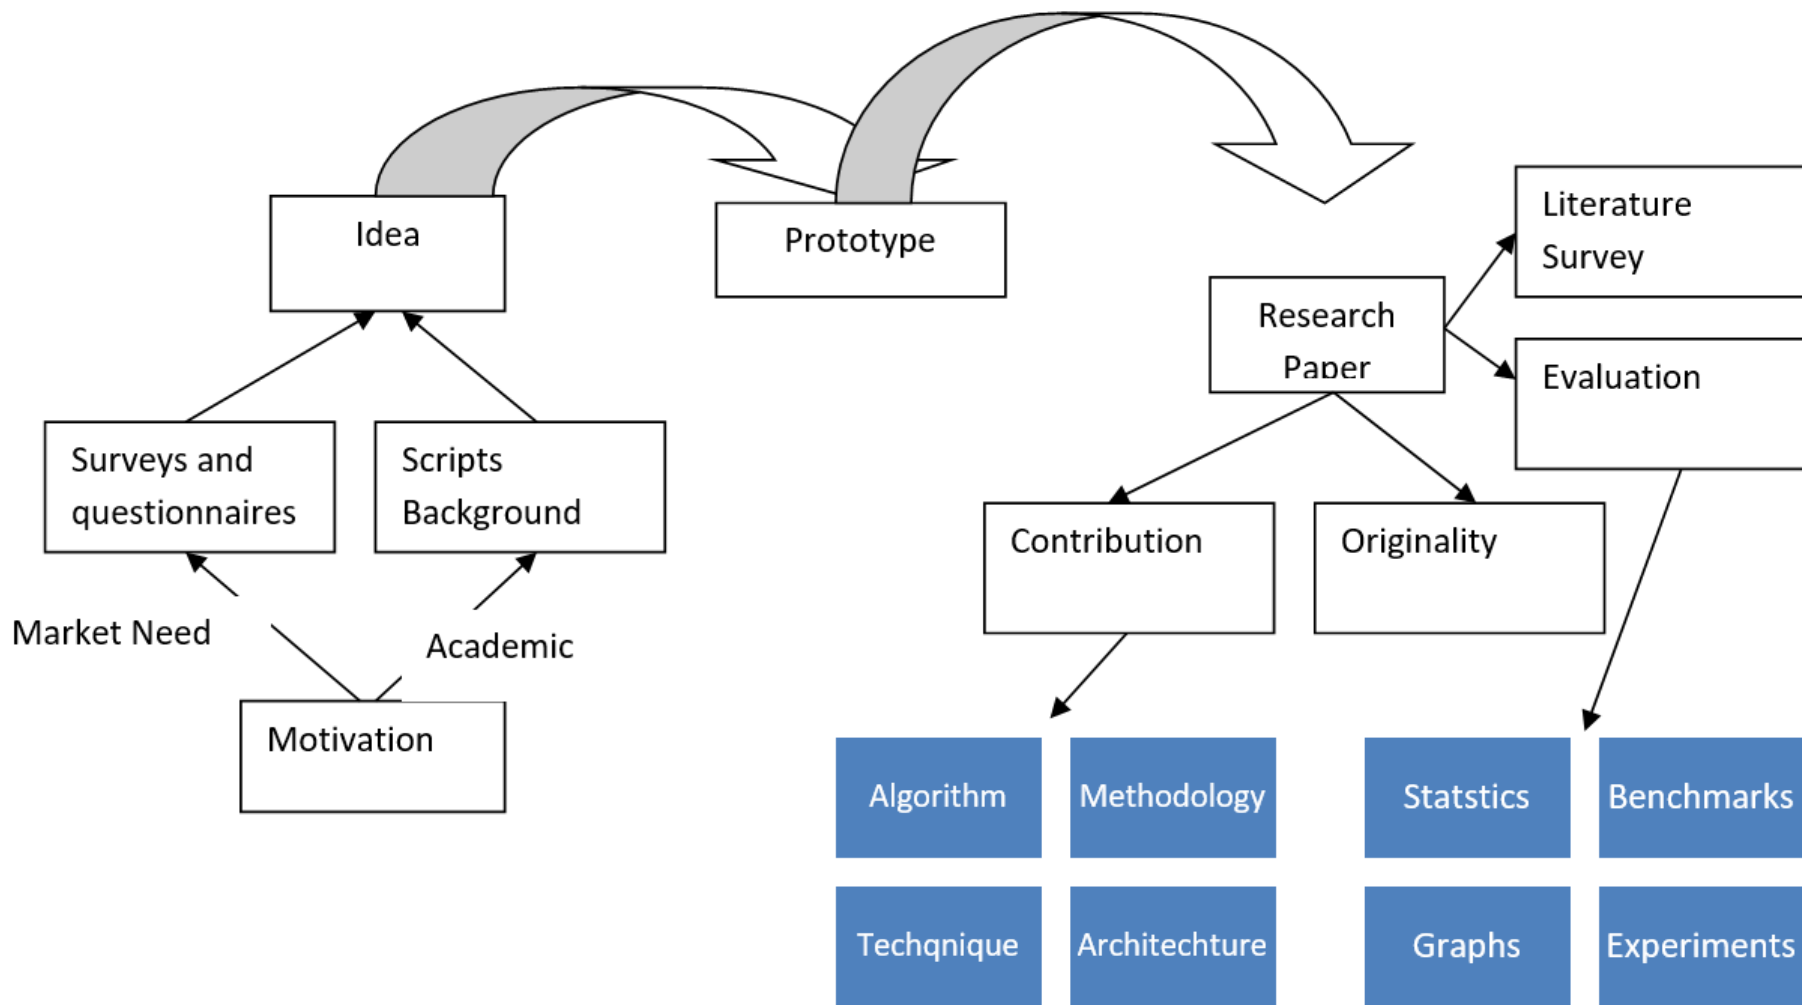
Idea

Prototype

Research Paper

Literature Survey

Evaluation

Surveys and questionnaires

Scripts Background

Contribution

Originality

Market Need

Academic

Motivation

Algorithm

Methodology

Statstics

Benchmarks

Techqnique

Architechture

Graphs

Experiments